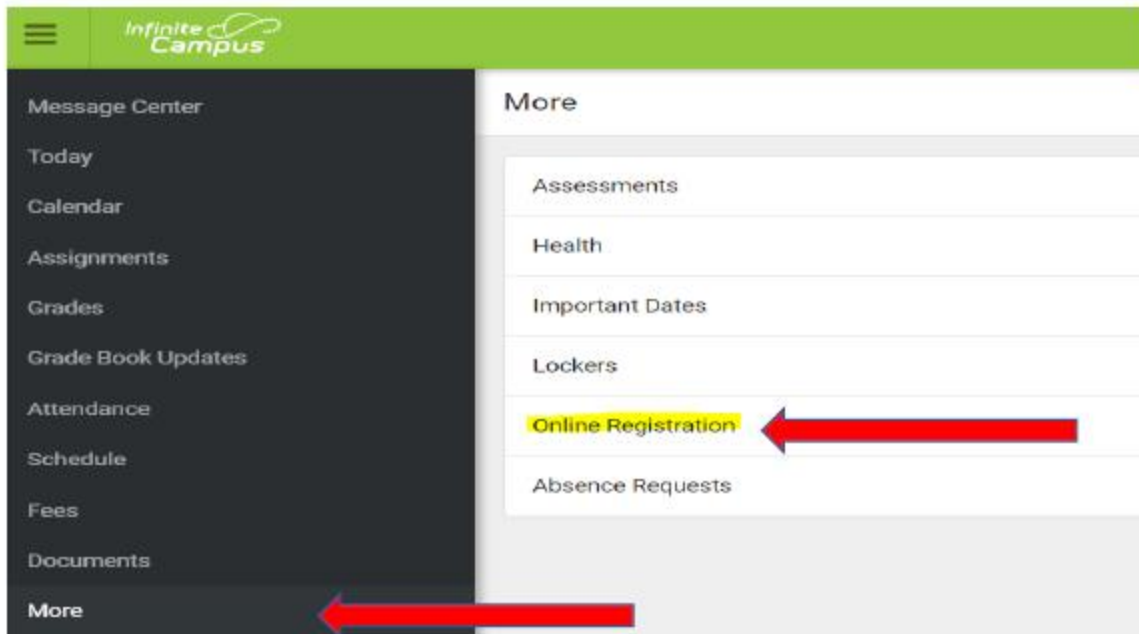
Infinite Campus

Message Center
Today
Calendar
Assignments
Grades
Grade Book Updates
Attendance
Schedule
Fees
Documents
More

More

Assessments
Health
Important Dates
Lockers
Online Registration
Absence Requests